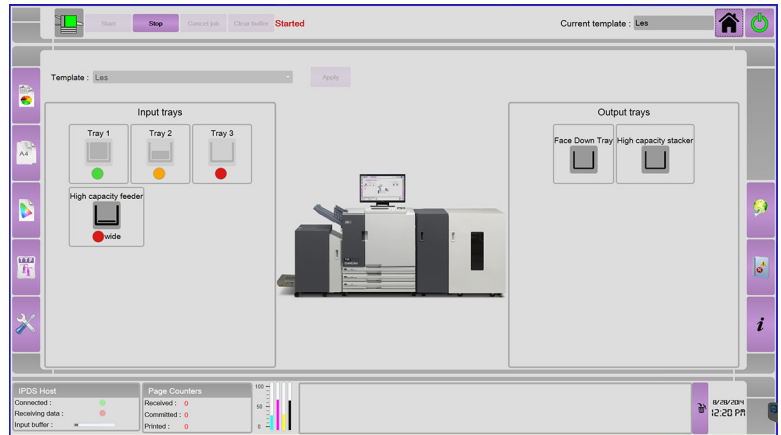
Start
Stop
Cancel job
Clear buffer
Started
Current template : Les

Template : Les
Apply

Input trays
Tray 1
Tray 2
Tray 3
High capacity feeder
wide

Output trays
Face Down Tray
High capacity stacker

IPDS Host
Connected :
Receiving data :
Input buffer :

Page Counters
Received : 0
Committed : 0
Printed : 0

100
50
0

8/28/2014
12:20 PM